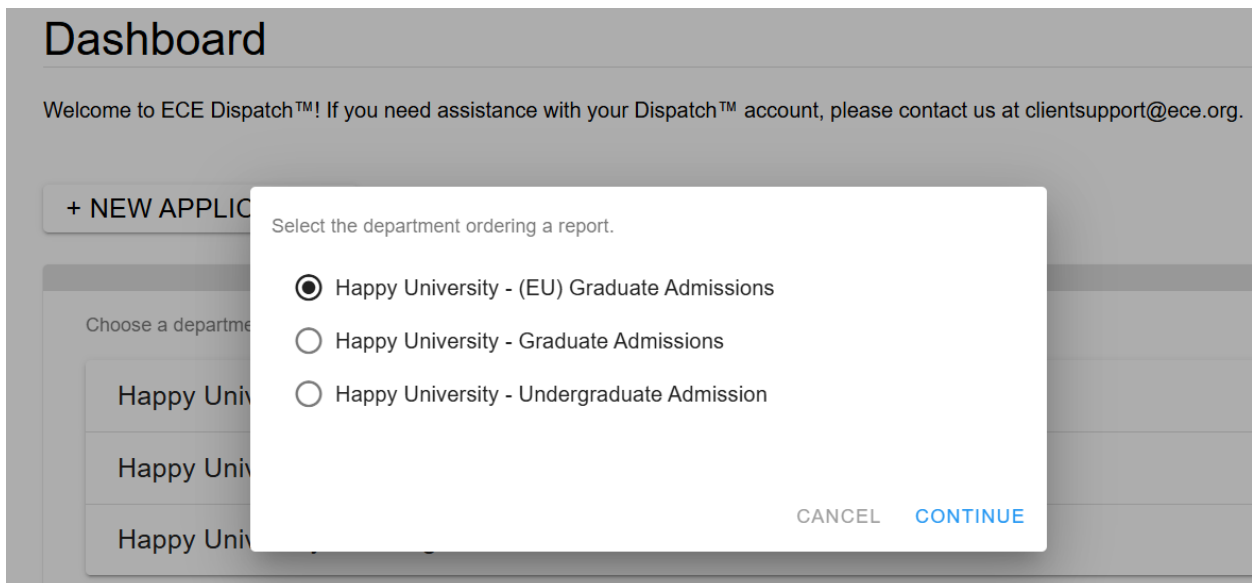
Dashboard

Welcome to ECE Dispatch™! If you need assistance with your Dispatch™ account, please contact us at clientsupport@ece.org.

+ NEW APPLIC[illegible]

Choose a departme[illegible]

Happy Univ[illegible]

Happy Univ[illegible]

Happy Univ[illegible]

Select the department ordering a report.

Happy University - (EU) Graduate Admissions

Happy University - Graduate Admissions

Happy University - Undergraduate Admission

CANCEL CONTINUE